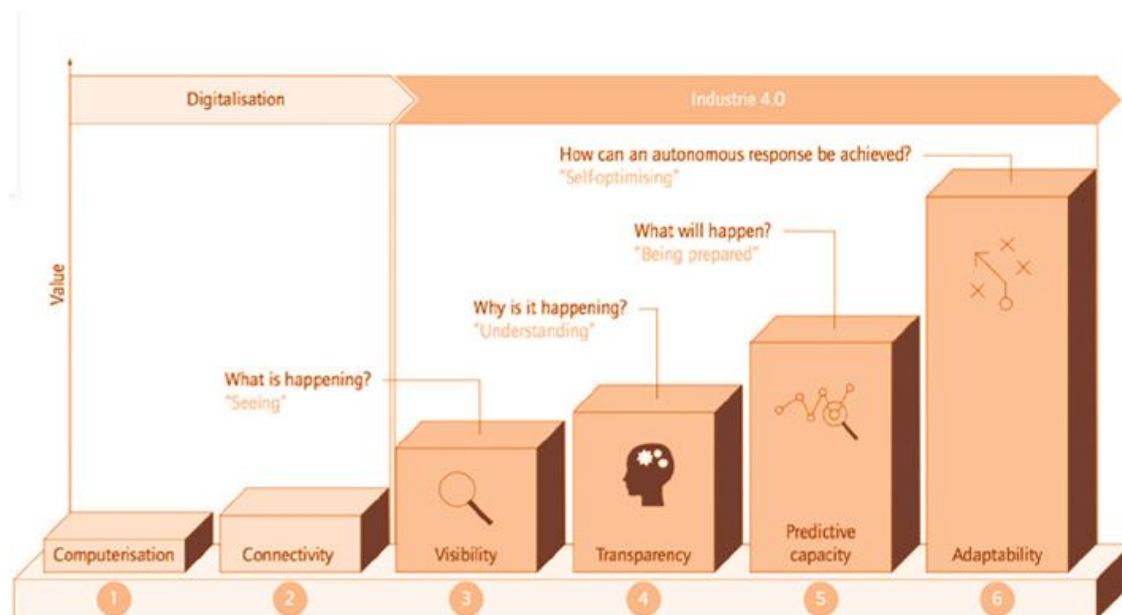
Digitalisation

Industrie 4.0

Value

How can an autonomous response be achieved?
"Selfoptimising"

What will happen?
"Being prepared"

Why is it happening?
"Understanding"

What is happening?
"Seeing"

Computerisation

Connectivity

Visibility

Transparency

Predictive capacity

Adaptability

1

2

3

4

5

6